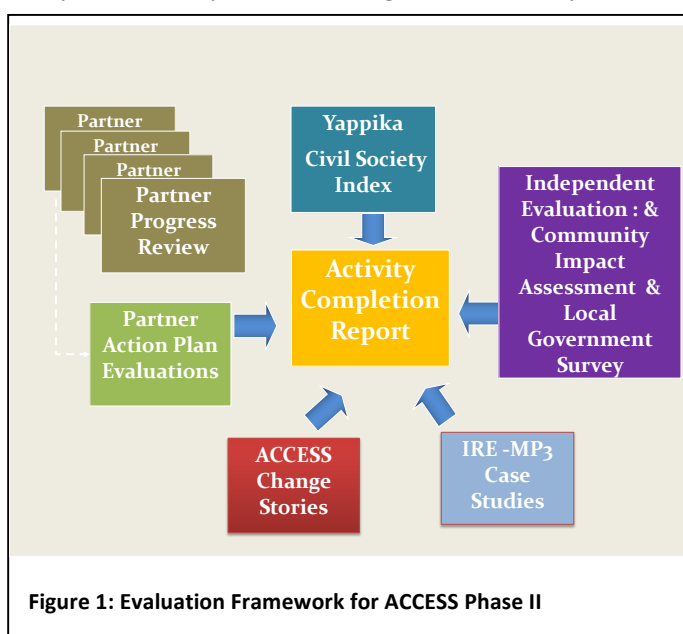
Partner

Partner

Partner

Partner Progress Review

Yappika Civil Society Index

Independent Evaluation : & Community Impact Assessment & Local Government Survey

Activity Completion Report

Partner Action Plan Evaluations

ACCESS Change Stories

IRE -MP3 Case Studies

Figure 1: Evaluation Framework for ACCESS Phase II